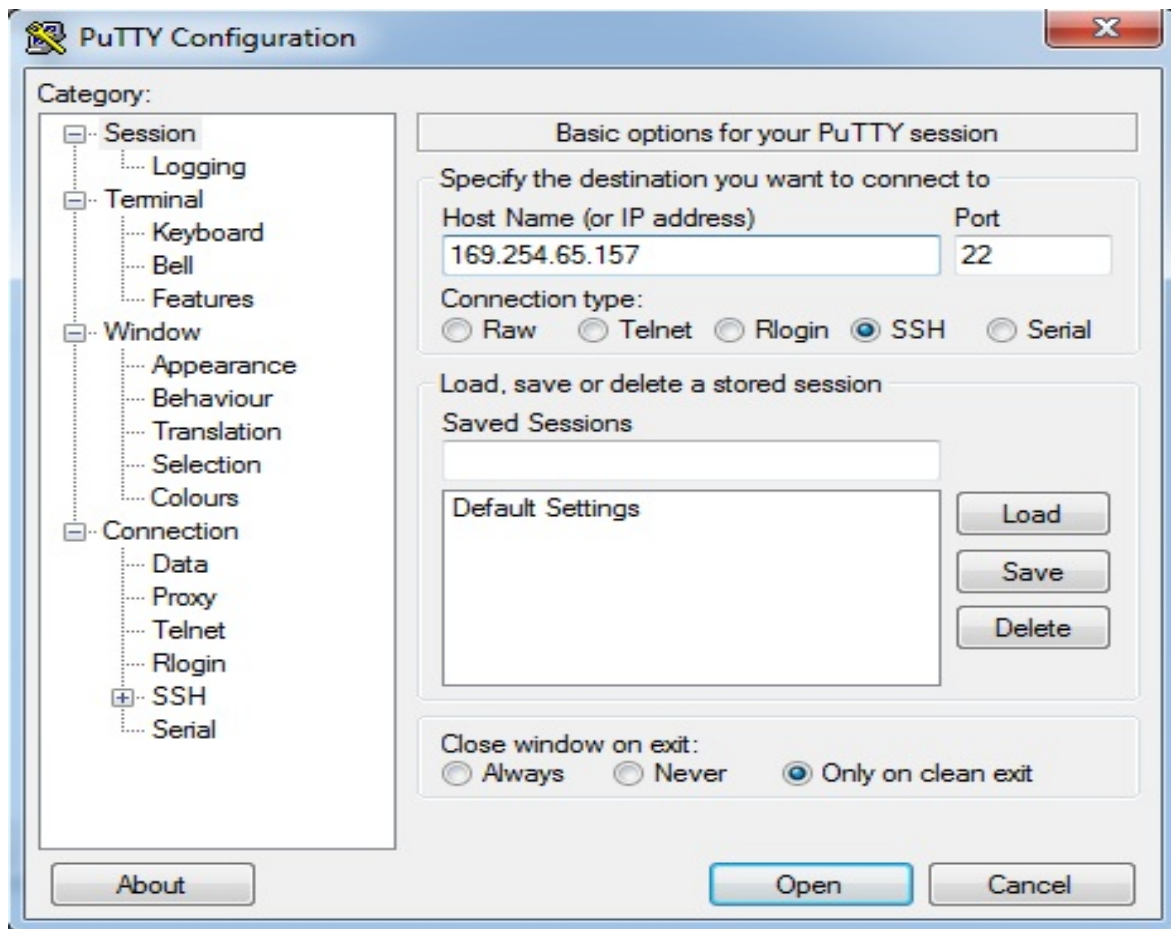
PuTTY Configuration

Category:

Session
Logging
Terminal
Keyboard
Bell
Features
Window
Appearance
Behaviour
Translation
Selection
Colours
Connection
Data
Proxy
Telnet
Rlogin
SSH
Serial

Basic options for your PuTTY session

Specify the destination you want to connect to

Host Name (or IP address)
169.254.65.157

Port
22

Connection type:
Raw Telnet Rlogin SSH Serial

Load, save or delete a stored session

Saved Sessions

Default Settings

Load
Save
Delete

Close window on exit:
Always Never Only on clean exit

About
Open
Cancel